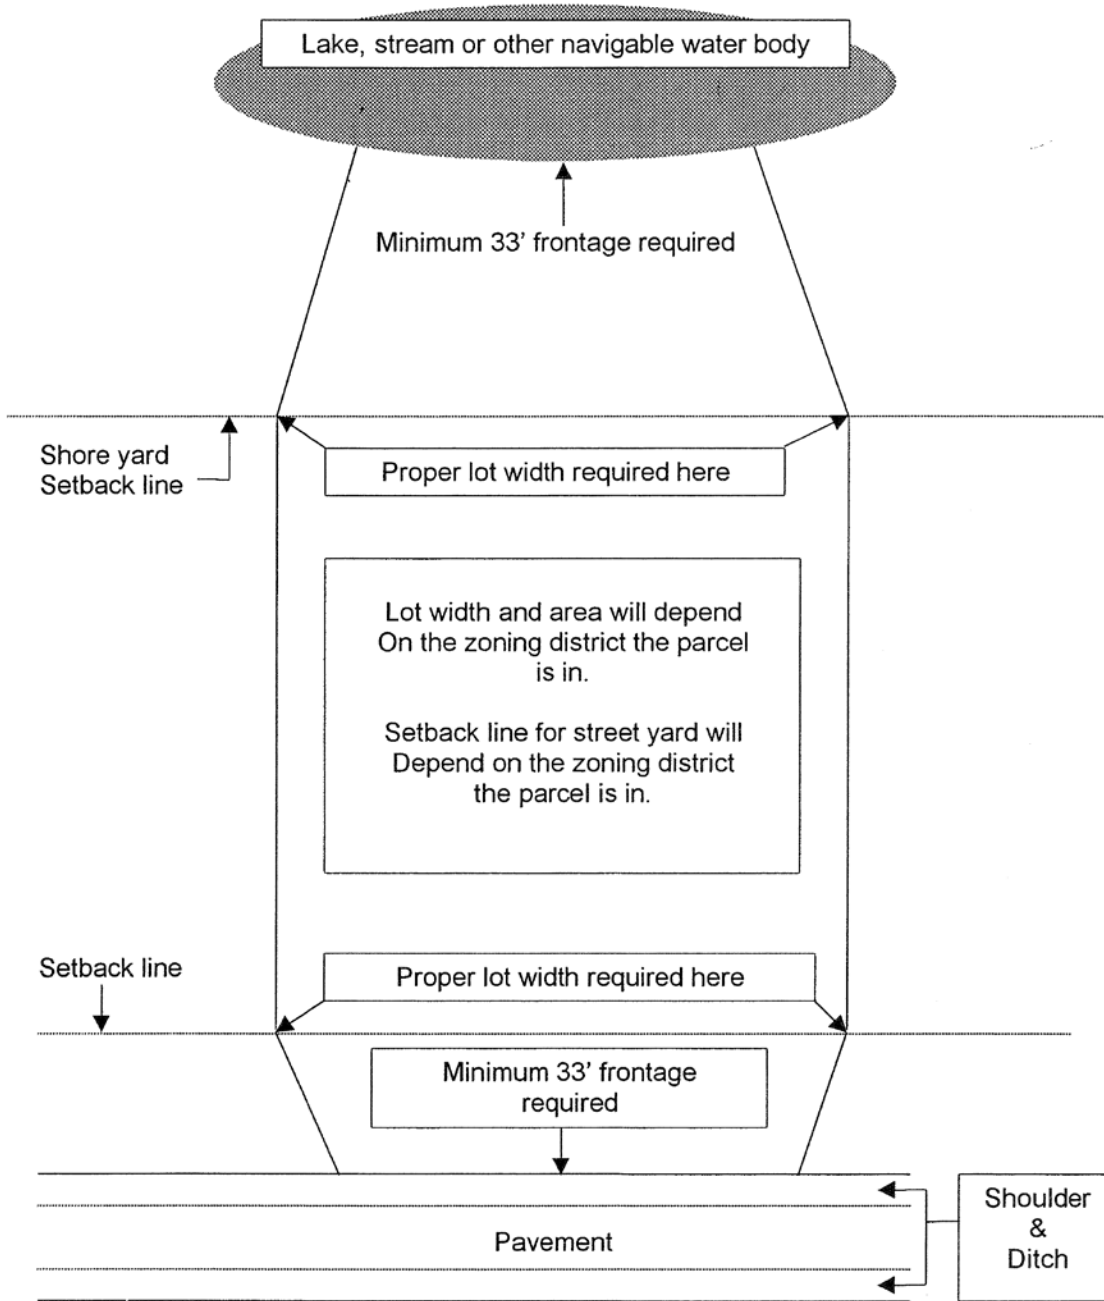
Lake, stream or other navigable water body

Minimum 33' frontage required

Shore yard
Setback line

Proper lot width required here

Lot width and area will depend On the zoning district the parcel is in.

Setback line for street yard will Depend on the zoning district the parcel is in.

Setback line

Proper lot width required here

Minimum 33' frontage required

Shoulder
&
Ditch

Pavement